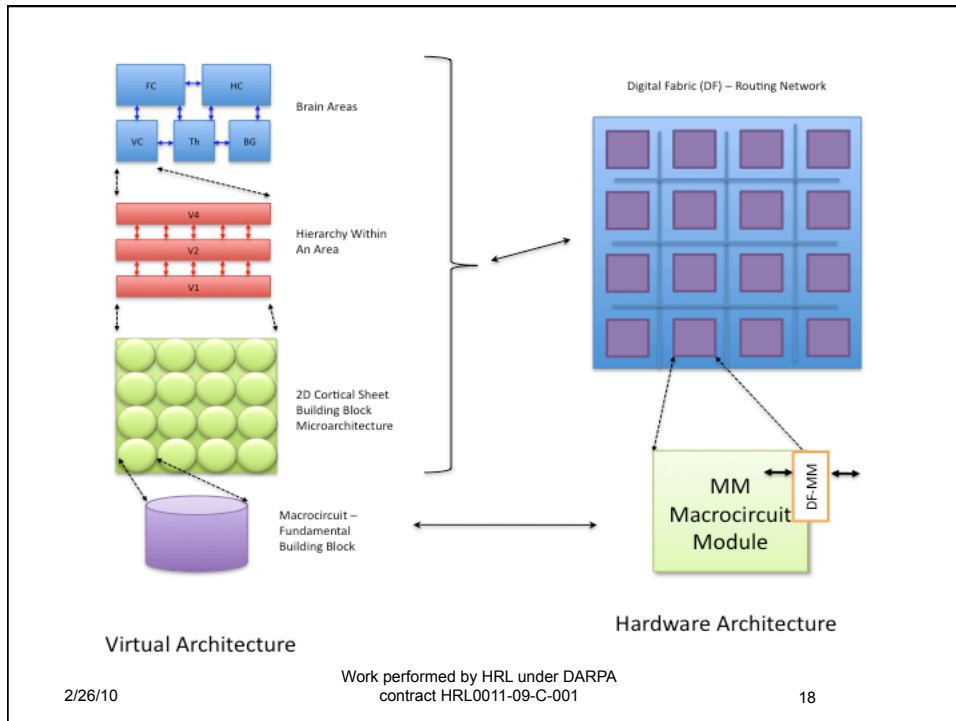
FC

HC

VC

Th

BG

Brain Areas

V4

V2

V1

Hierarchy Within An Area

2D Cortical Sheet Building Block Microarchitecture

Macrocircuit – Fundamental Building Block

Virtual Architecture

Digital Fabric (DF) – Routing Network

MM Macrocircuit Module

DF-MM

Hardware Architecture

2/26/10

Work performed by HRL under DARPA contract HRL0011-09-C-001

18